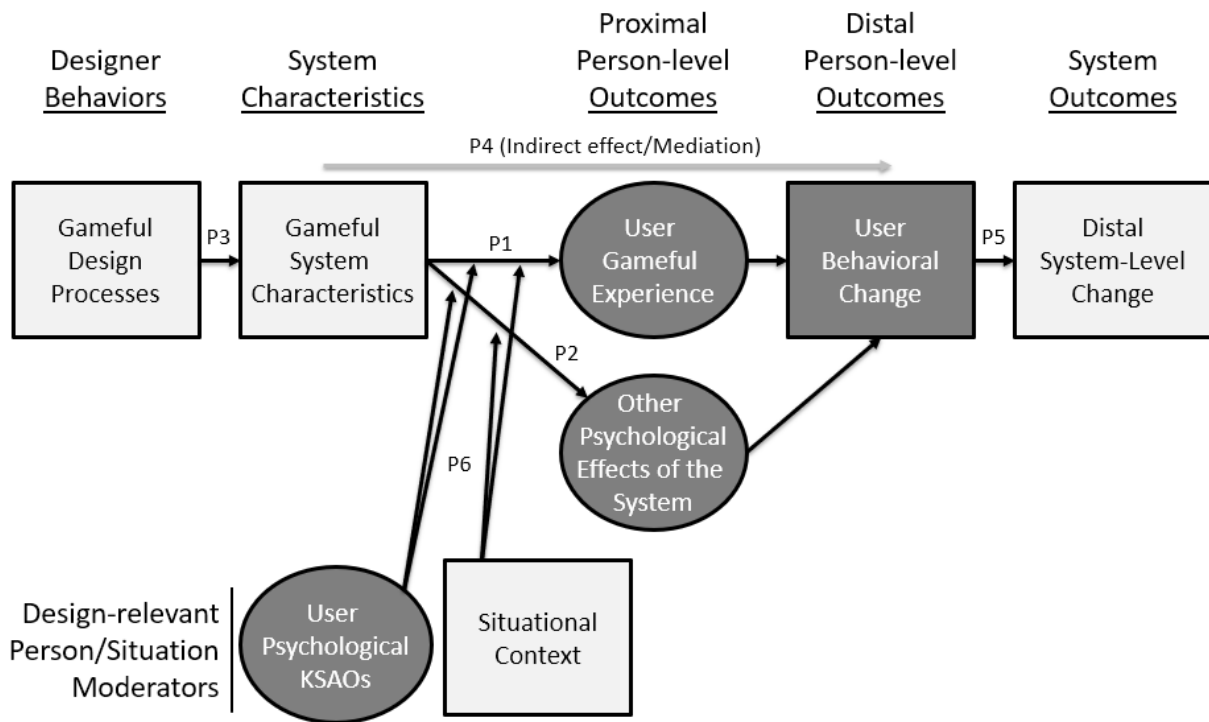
Designer Behaviors

System Characteristics

Proximal Person-level Outcomes

Distal Person-level Outcomes

System Outcomes

P4 (Indirect effect/Mediation)

Gameful Design Processes

P3

Gameful System Characteristics

P1

User Gameful Experience

User Behavioral Change

P5

Distal System-Level Change

P2

Other Psychological Effects of the System

P6

Design-relevant Person/Situation Moderators

User Psychological KSAOs

Situational Context